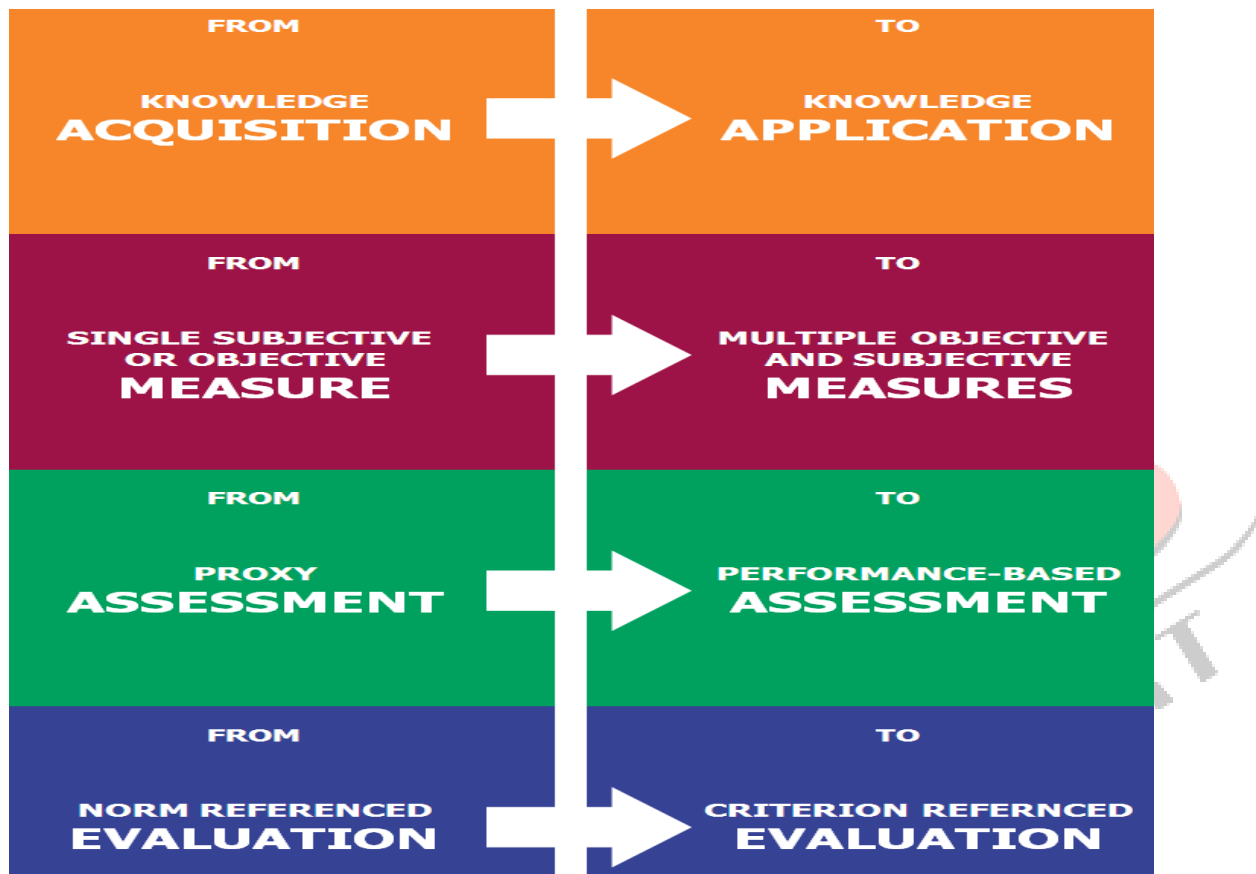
FROM

KNOWLEDGE ACQUISITION

TO

KNOWLEDGE APPLICATION

FROM

SINGLE SUBJECTIVE OR OBJECTIVE MEASURE

TO

MULTIPLE OBJECTIVE AND SUBJECTIVE MEASURES

FROM

PROXY ASSESSMENT

TO

PERFORMANCE-BASED ASSESSMENT

FROM

NORM REFERENCED EVALUATION

TO

CRITERION REFERNCED EVALUATION